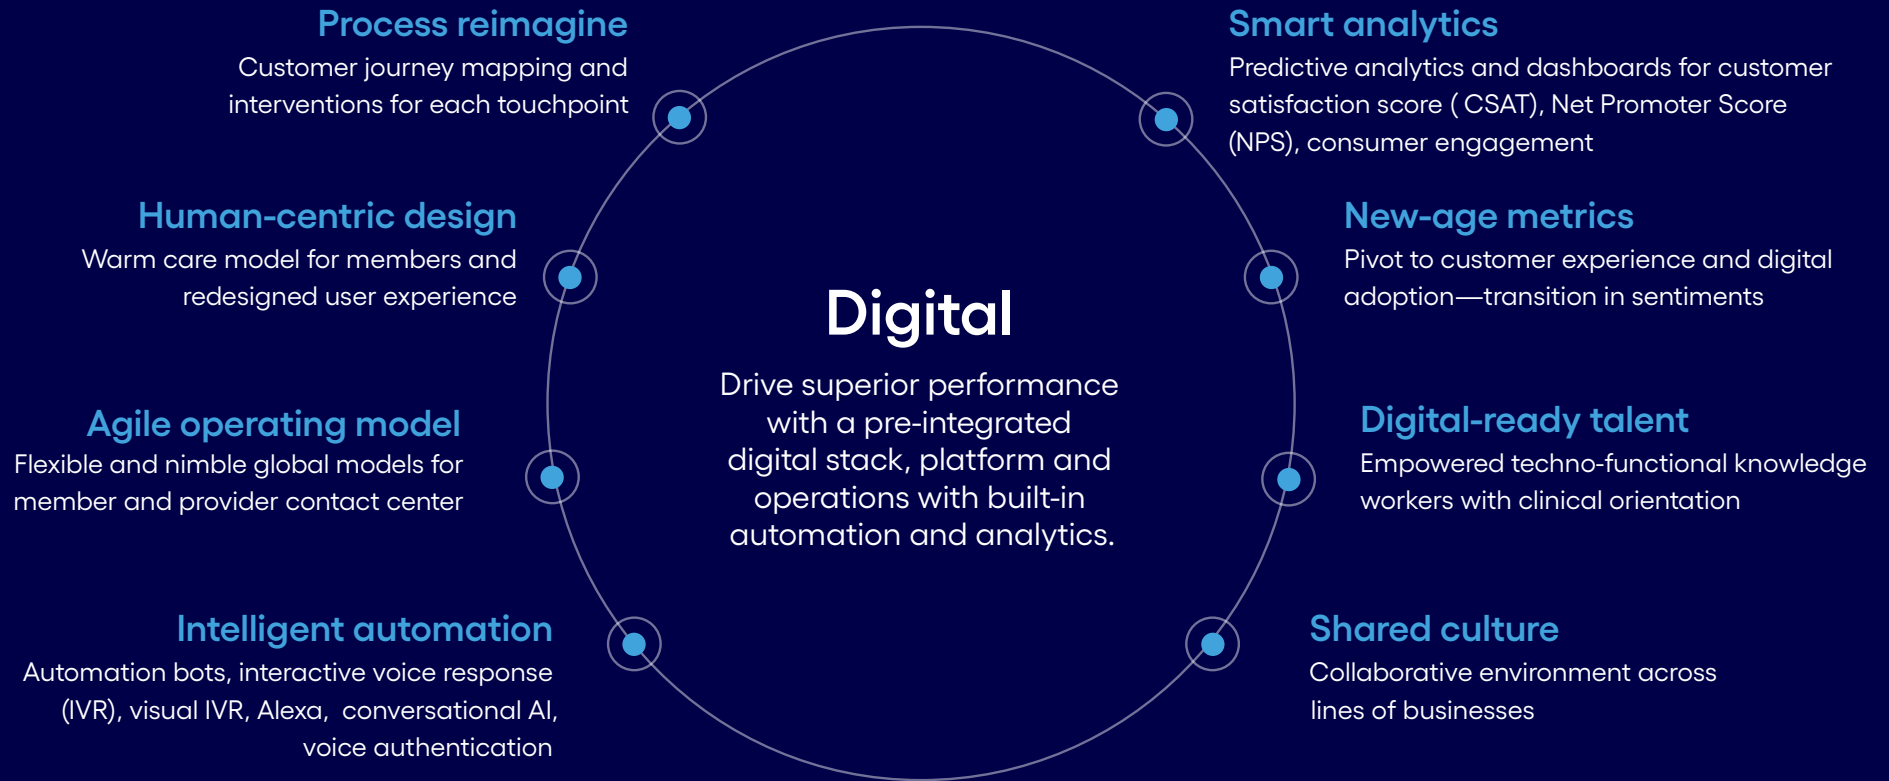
Process reimagine
Customer journey mapping and interventions for each touchpoint

Smart analytics
Predictive analytics and dashboards for customer satisfaction score ( CSAT), Net Promoter Score (NPS), consumer engagement

Human-centric design
Warm care model for members and redesigned user experience

New-age metrics
Pivot to customer experience and digital adoption—transition in sentiments

Digital
Drive superior performance with a pre-integrated digital stack, platform and operations with built-in automation and analytics.

Agile operating model
Flexible and nimble global models for member and provider contact center

Digital-ready talent
Empowered techno-functional knowledge workers with clinical orientation

Intelligent automation
Automation bots, interactive voice response (IVR), visual IVR, Alexa, conversational AI, voice authentication

Shared culture
Collaborative environment across lines of businesses